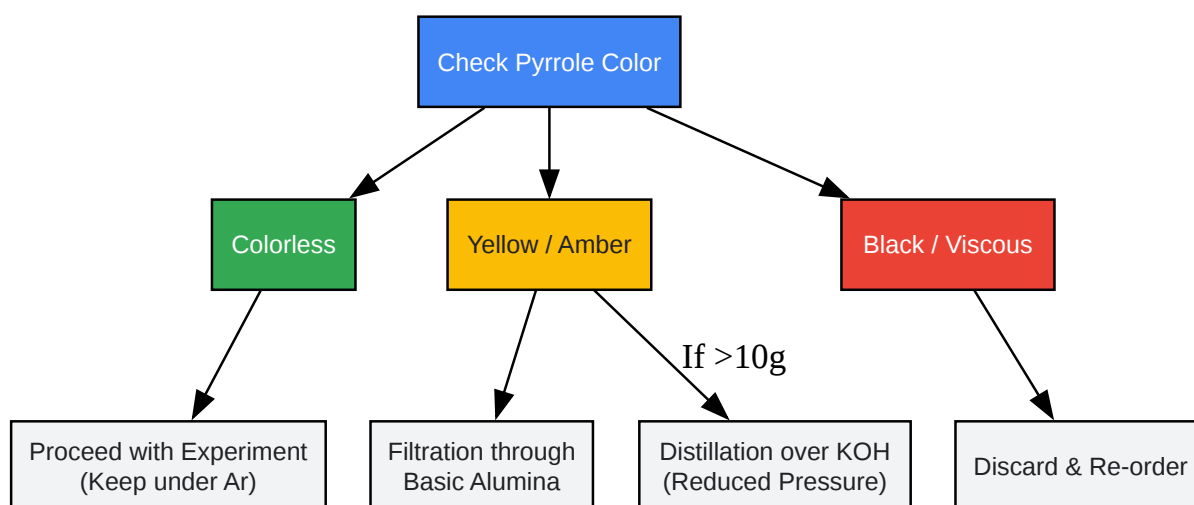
Check Pyrrole Color

Colorless

Yellow / Amber

Black / Viscous

If >10g

Proceed with Experiment (Keep under Ar)

Filtration through Basic Alumina

Distillation over KOH (Reduced Pressure)

Discard & Re-order